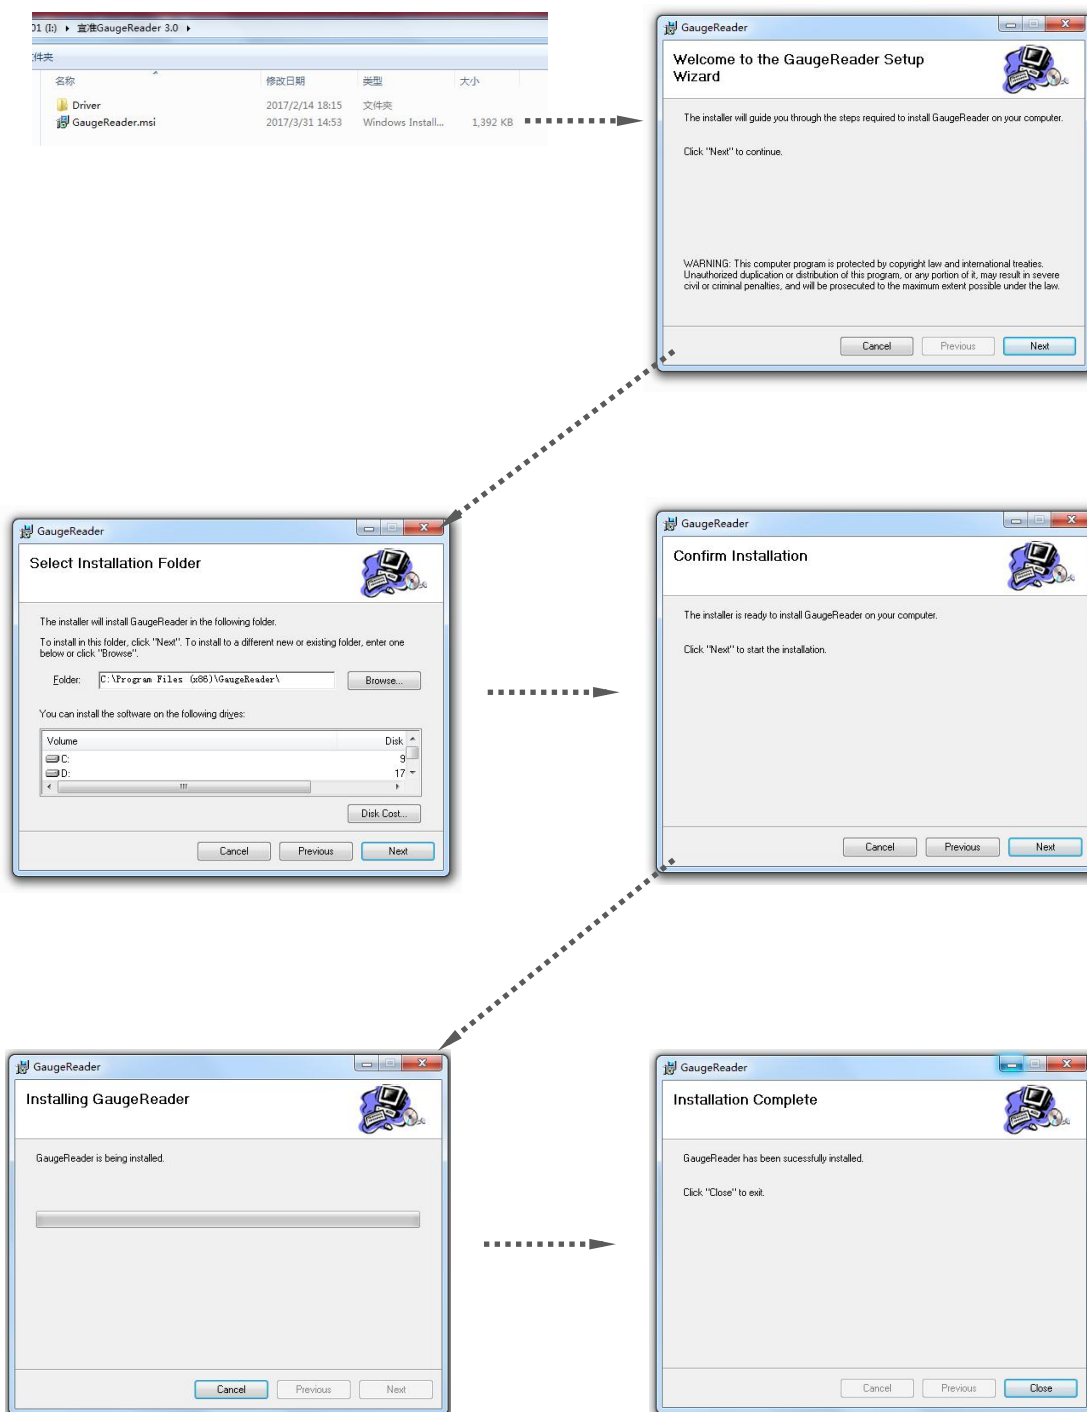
01 (I:) ▸ 直准GaugeReader 3.0 ▸

件夹

| 名称 | 修改日期 | 类型 | 大小 |
|---|---|---|---|
| Driver | 2017/2/14 18:15 | 文件夹 | |
| GaugeReader.msi | 2017/3/31 14:53 | Windows Install... | 1,392 KB |

GaugeReader

Welcome to the GaugeReader Setup Wizard

The installer will guide you through the steps required to install GaugeReader on your computer.

Click "Next" to continue.

WARNING: This computer program is protected by copyright law and international treaties. Unauthorized duplication or distribution of this program, or any portion of it, may result in severe civil or criminal penalties, and will be prosecuted to the maximum extent possible under the law.

Cancel Previous Next

GaugeReader

Select Installation Folder

The installer will install GaugeReader in the following folder.

To install in this folder, click "Next". To install to a different new or existing folder, enter one below or click "Browse".

Folder: C:\Program Files (x86)\GaugeReader\ Browse...

You can install the software on the following drives:

| Volume | Disk |
|---|---|
| C: | 9 |
| D: | 17 |

Disk Cost...

Cancel Previous Next

GaugeReader

Confirm Installation

The installer is ready to install GaugeReader on your computer.

Click "Next" to start the installation.

Cancel Previous Next

GaugeReader

Installing GaugeReader

GaugeReader is being installed.

Cancel Previous Next

GaugeReader

Installation Complete

GaugeReader has been sucessfully installed.

Click "Close" to exit.

Cancel Previous Close